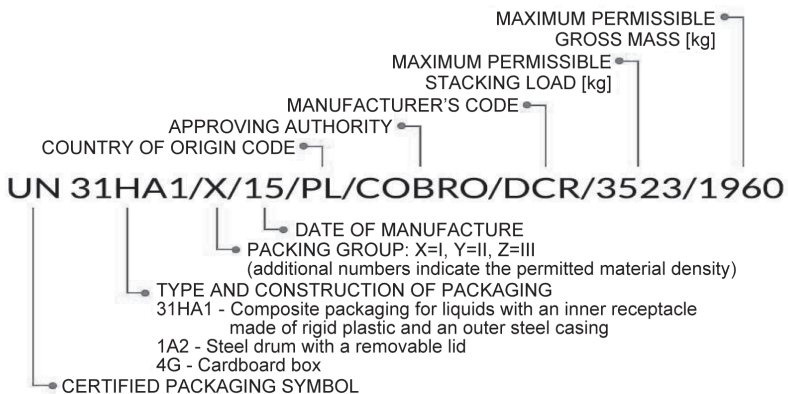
MAXIMUM PERMISSIBLE GROSS MASS [kg]

MAXIMUM PERMISSIBLE STACKING LOAD [kg]

MANUFACTURER'S CODE

APPROVING AUTHORITY

COUNTRY OF ORIGIN CODE

UN 31HA1/X/15/PL/COBRO/DCR/3523/1960

DATE OF MANUFACTURE

PACKING GROUP: X=I, Y=II, Z=III
(additional numbers indicate the permitted material density)

TYPE AND CONSTRUCTION OF PACKAGING
31HA1 - Composite packaging for liquids with an inner receptacle made of rigid plastic and an outer steel casing
1A2 - Steel drum with a removable lid
4G - Cardboard box

CERTIFIED PACKAGING SYMBOL